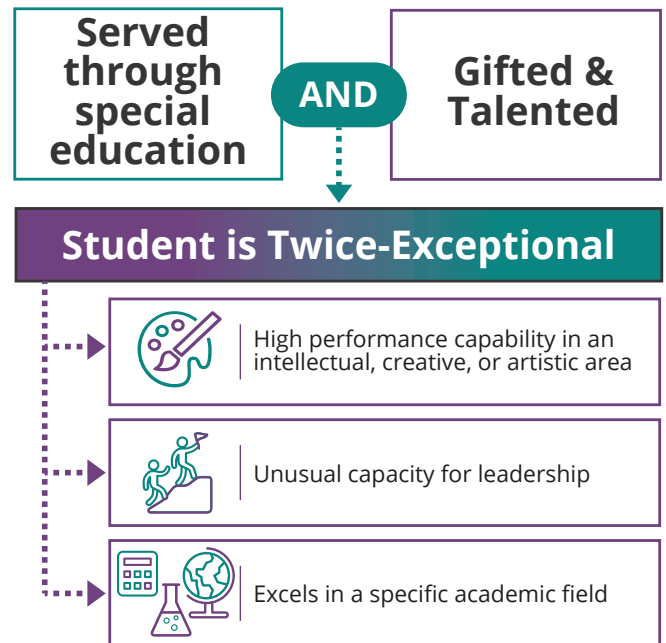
Served through special education

AND

Gifted & Talented

Student is Twice-Exceptional

High performance capability in an intellectual, creative, or artistic area

Unusual capacity for leadership

Excels in a specific academic field